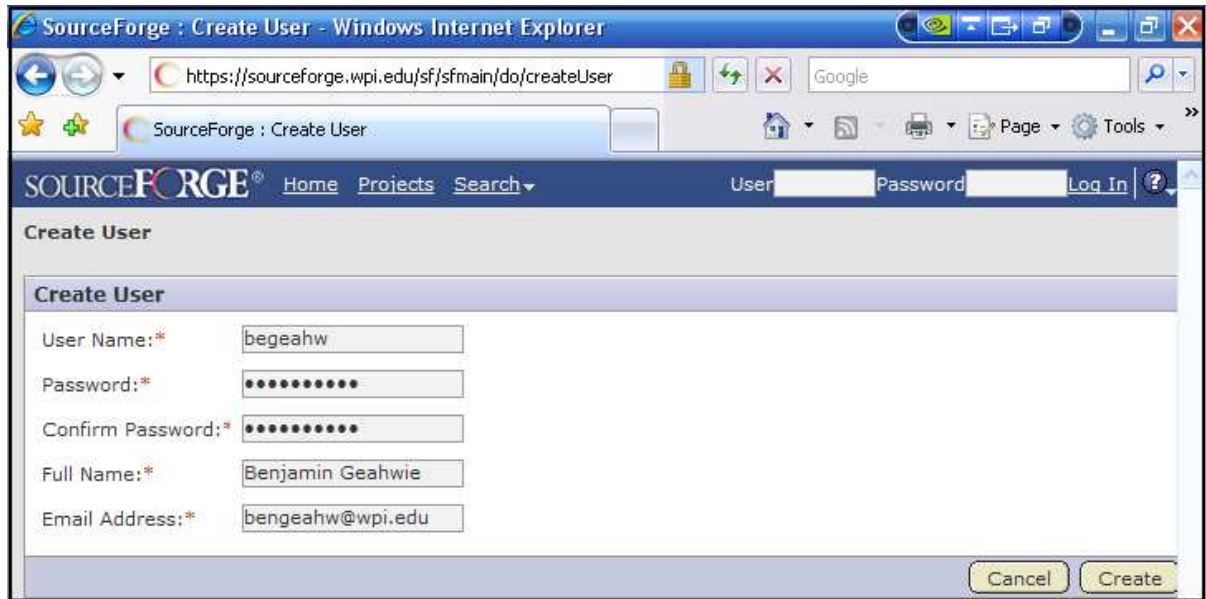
SourceForge : Create User - Windows Internet Explorer

https://sourceforge.wpi.edu/sf/sfmain/do/createUser

Google

SourceForge : Create User

Page Tools

SOURCEFORGE® Home Projects Search

User Password Log In

Create User

Create User

User Name:* begeahw

Password:* •••••••••••

Confirm Password:* •••••••••••

Full Name:* Benjamin Geahwie

Email Address:* bengeahw@wpi.edu

Cancel Create